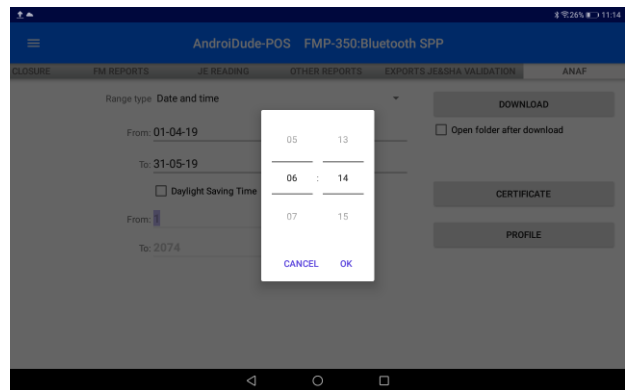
26% 11:14

AndroiDude-POS FMP-350:Bluetooth SPP

CLOSURE FM REPORTS JE READING OTHER REPORTS EXPORTS JE&SHA VALIDATION ANAF

Range type Date and time

From: 01-04-19

To: 31-05-19

Daylight Saving Time

From: 1

To: 2074

05 13

06 : 14

07 15

CANCEL OK

DOWNLOAD

Open folder after download

CERTIFICATE

PROFILE